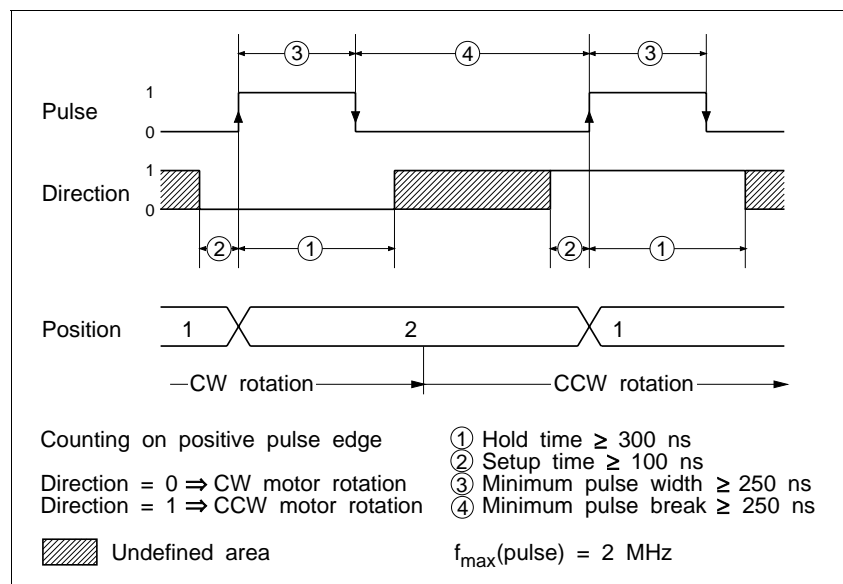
③ ④ ③

Pulse 1 0

Direction 1 0

② ① ② ①

Position 1 2 1

CW rotation CCW rotation

Counting on positive pulse edge

Direction = 0 $\Rightarrow$ CW motor rotation
Direction = 1 $\Rightarrow$ CCW motor rotation

① Hold time $\geq$ 300 ns
② Setup time $\geq$ 100 ns
③ Minimum pulse width $\geq$ 250 ns
④ Minimum pulse break $\geq$ 250 ns

Undefined area

$f_{max}$(pulse) = 2 MHz